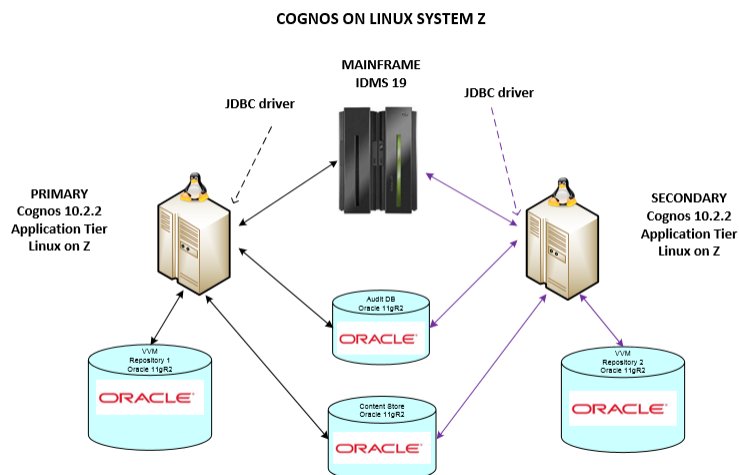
COGNOS ON LINUX SYSTEM Z

MAINFRAME
IDMS 19

JDBC driver

JDBC driver

PRIMARY
Cognos 10.2.2
Application Tier
Linux on Z

SECONDARY
Cognos 10.2.2
Application Tier
Linux on Z

Audit DB
Oracle 11gR2
ORACLE

VVM
Repository 1
Oracle 11gR2
ORACLE

VVM
Repository 2
Oracle 11gR2
ORACLE

Content Store
Oracle 11gR2
ORACLE